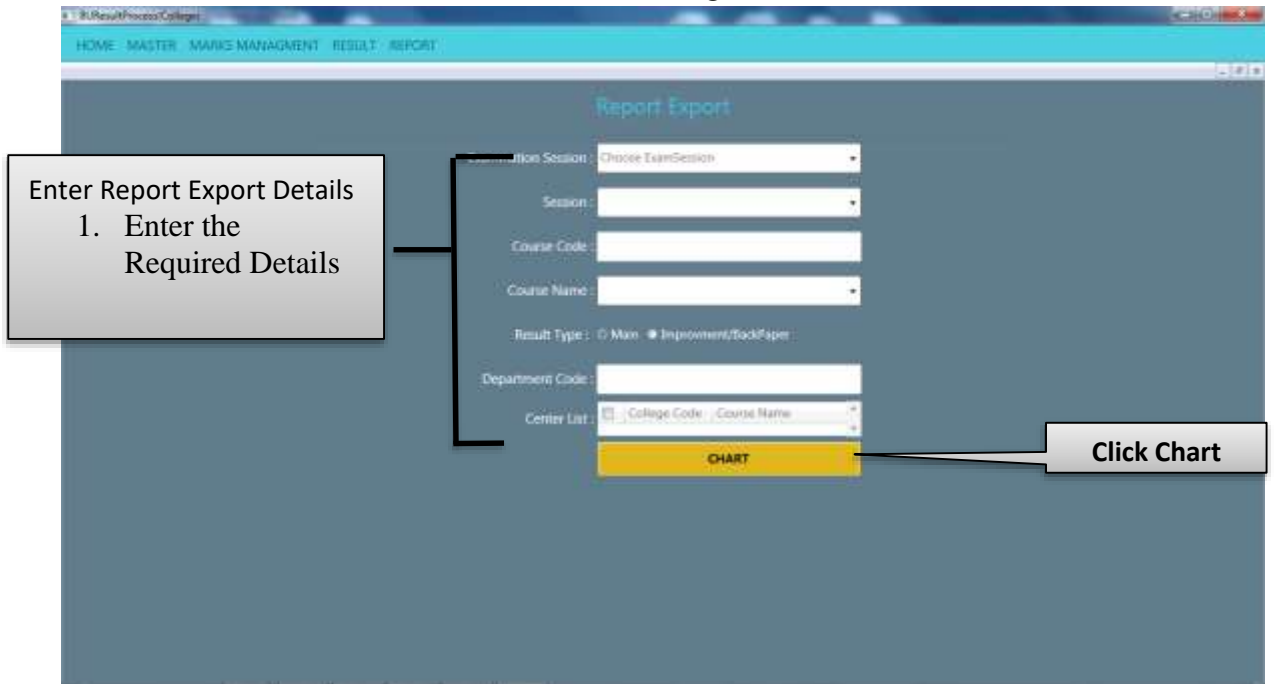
BUResultProcessCollege

HOME MASTER MARKS MANAGMENT RESULT REPORT

Report Export

Enter Report Export Details
1. Enter the Required Details

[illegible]tion Session : Choose ExamSession

Session :

Course Code :

Course Name :

Result Type : Main Improvment/BackPaper

Department Code :

Center List : College Code Course Name

CHART

Click Chart